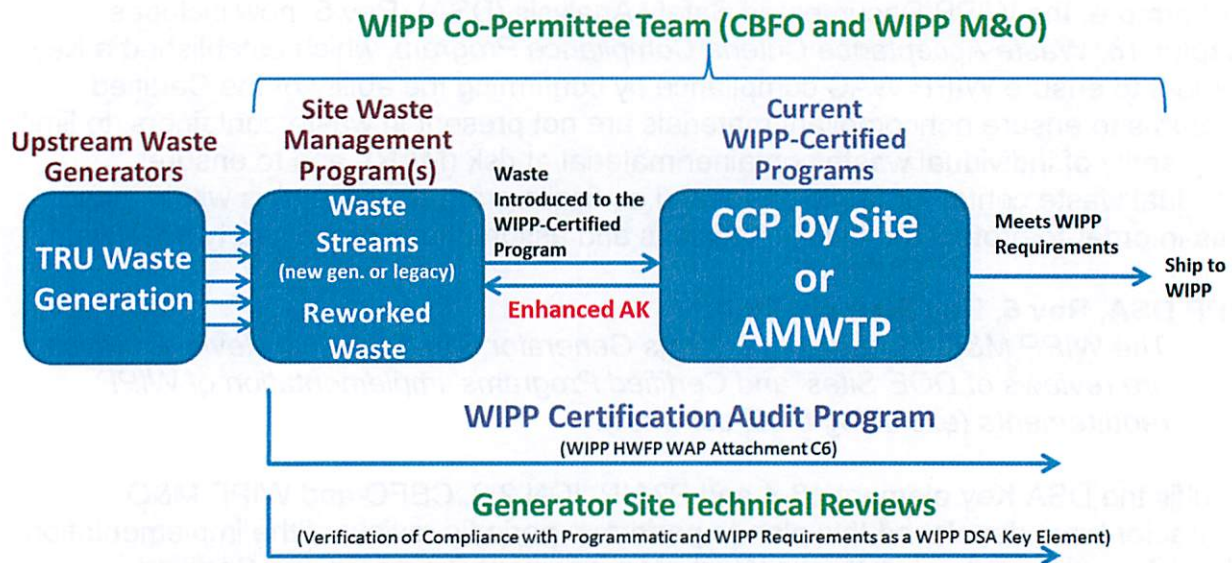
WIPP Co-Permittee Team (CBFO and WIPP M&O)

Upstream Waste Generators

TRU Waste Generation

Site Waste Management Program(s)

Waste Streams (new gen. or legacy)

Reworked Waste

Waste Introduced to the WIPP-Certified Program

Enhanced AK

Current WIPP-Certified Programs

CCP by Site or AMWTP

Meets WIPP Requirements

Ship to WIPP

WIPP Certification Audit Program

(WIPP HWFP WAP Attachment C6)

Generator Site Technical Reviews

(Verification of Compliance with Programmatic and WIPP Requirements as a WIPP DSA Key Element)